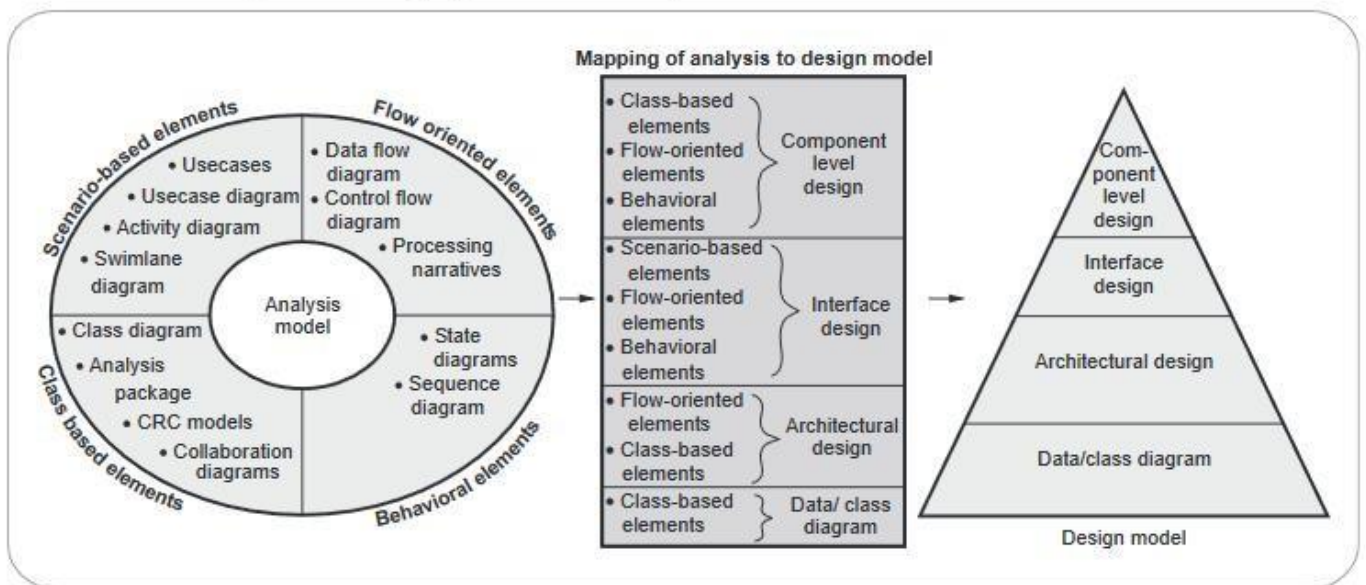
Scenario-based elements
• Usecases
• Usecase diagram
• Activity diagram
• Swimlane diagram

Flow oriented elements
• Data flow diagram
• Control flow diagram
• Processing narratives

Analysis model

Class based elements
• Class diagram
• Analysis package
• CRC models
• Collaboration diagrams

Behavioral elements
• State diagrams
• Sequence diagram

Mapping of analysis to design model

• Class-based elements
• Flow-oriented elements
• Behavioral elements
Component level design

• Scenario-based elements
• Flow-oriented elements
• Behavioral elements
Interface design

• Flow-oriented elements
• Class-based elements
Architectural design

• Class-based elements
Data/ class diagram

Component level design
Interface design
Architectural design
Data/class diagram

Design model